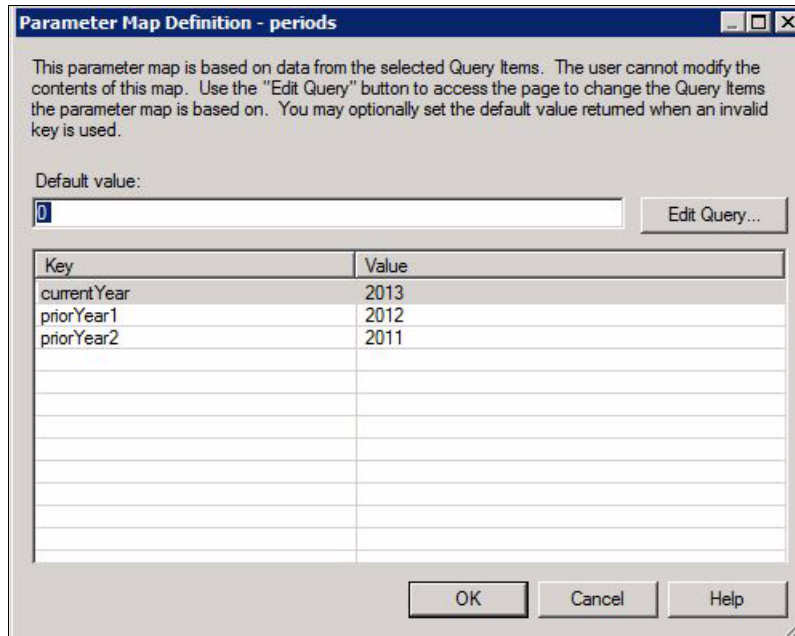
Parameter Map Definition - periods

This parameter map is based on data from the selected Query Items. The user cannot modify the contents of this map. Use the "Edit Query" button to access the page to change the Query Items the parameter map is based on. You may optionally set the default value returned when an invalid key is used.

Default value:

0

Edit Query...

| Key | Value |
|---|---|
| currentYear | 2013 |
| priorYear1 | 2012 |
| priorYear2 | 2011 |

OK Cancel Help